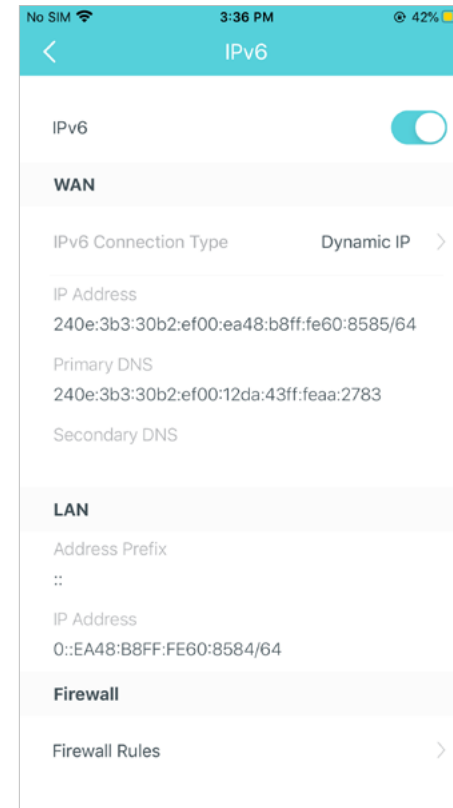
No SIM
3:36 PM
42%

IPv6

IPv6

WAN

IPv6 Connection Type
Dynamic IP

IP Address
240e:3b3:30b2:ef00:ea48:b8ff:fe60:8585/64

Primary DNS
240e:3b3:30b2:ef00:12da:43ff:feaa:2783

Secondary DNS

LAN

Address Prefix
::

IP Address
0::EA48:B8FF:FE60:8584/64

Firewall

Firewall Rules